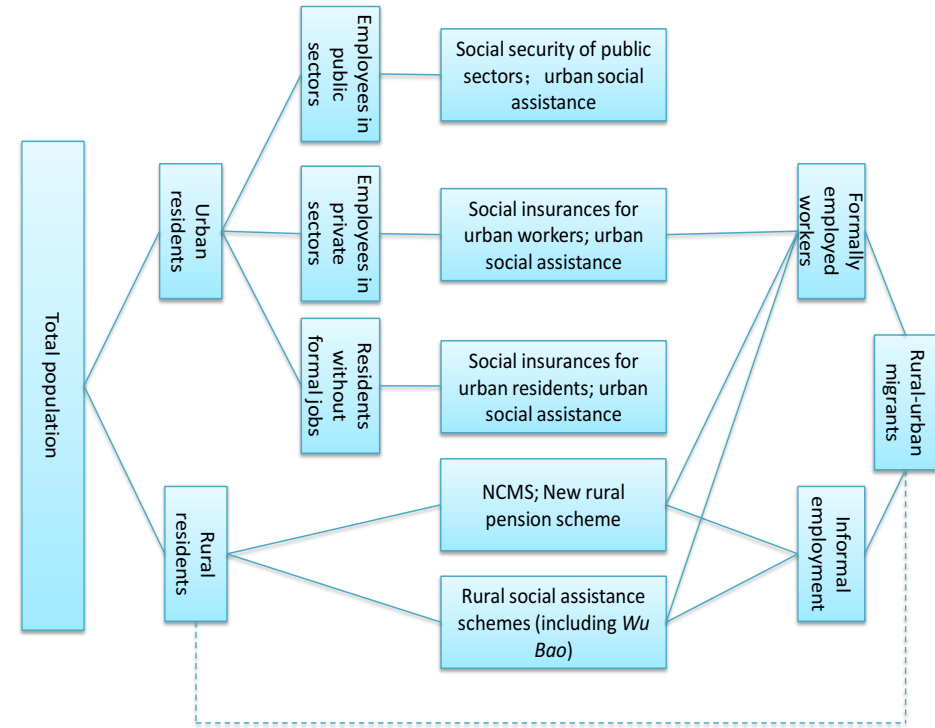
Total population

Urban residents

Rural residents

Employees in public sectors

Employees in private sectors

Residents without formal jobs

Social security of public sectors； urban social assistance

Social insurances for urban workers; urban social assistance

Social insurances for urban residents; urban social assistance

NCMS; New rural pension scheme

Rural social assistance schemes (including *Wu Bao*)

Formally employed workers

Rural-urban migrants

Informal employment